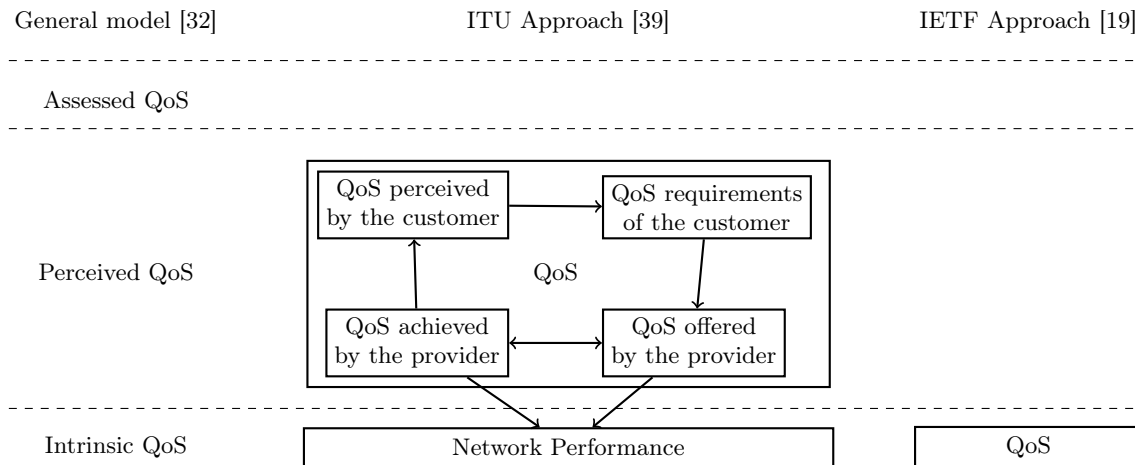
General model [32]

ITU Approach [39]

IETF Approach [19]

Assessed QoS

Perceived QoS

QoS perceived by the customer

QoS requirements of the customer

QoS

QoS achieved by the provider

QoS offered by the provider

Intrinsic QoS

Network Performance

QoS